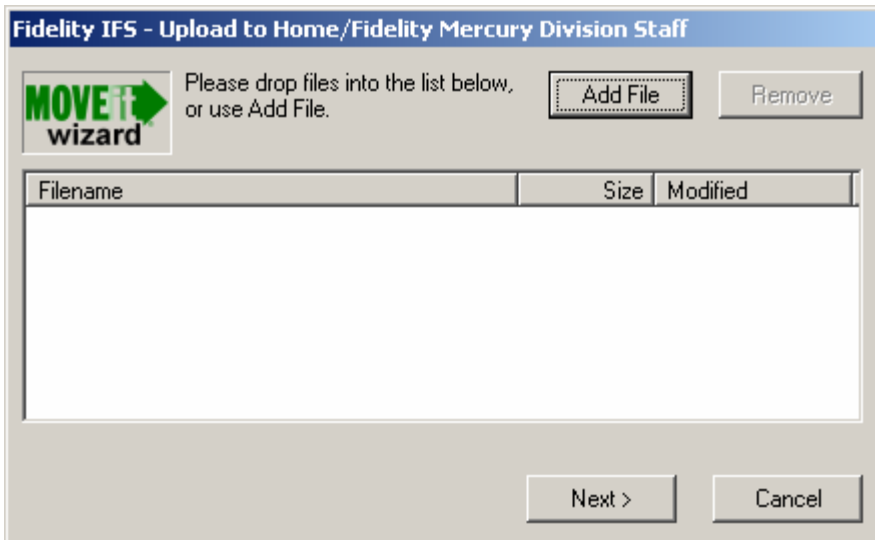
Fidelity IFS - Upload to Home/Fidelity Mercury Division Staff

MOVE it wizard

Please drop files into the list below, or use Add File.

Add File

Remove

| Filename | Size | Modified |
|---|---|---|

Next >

Cancel